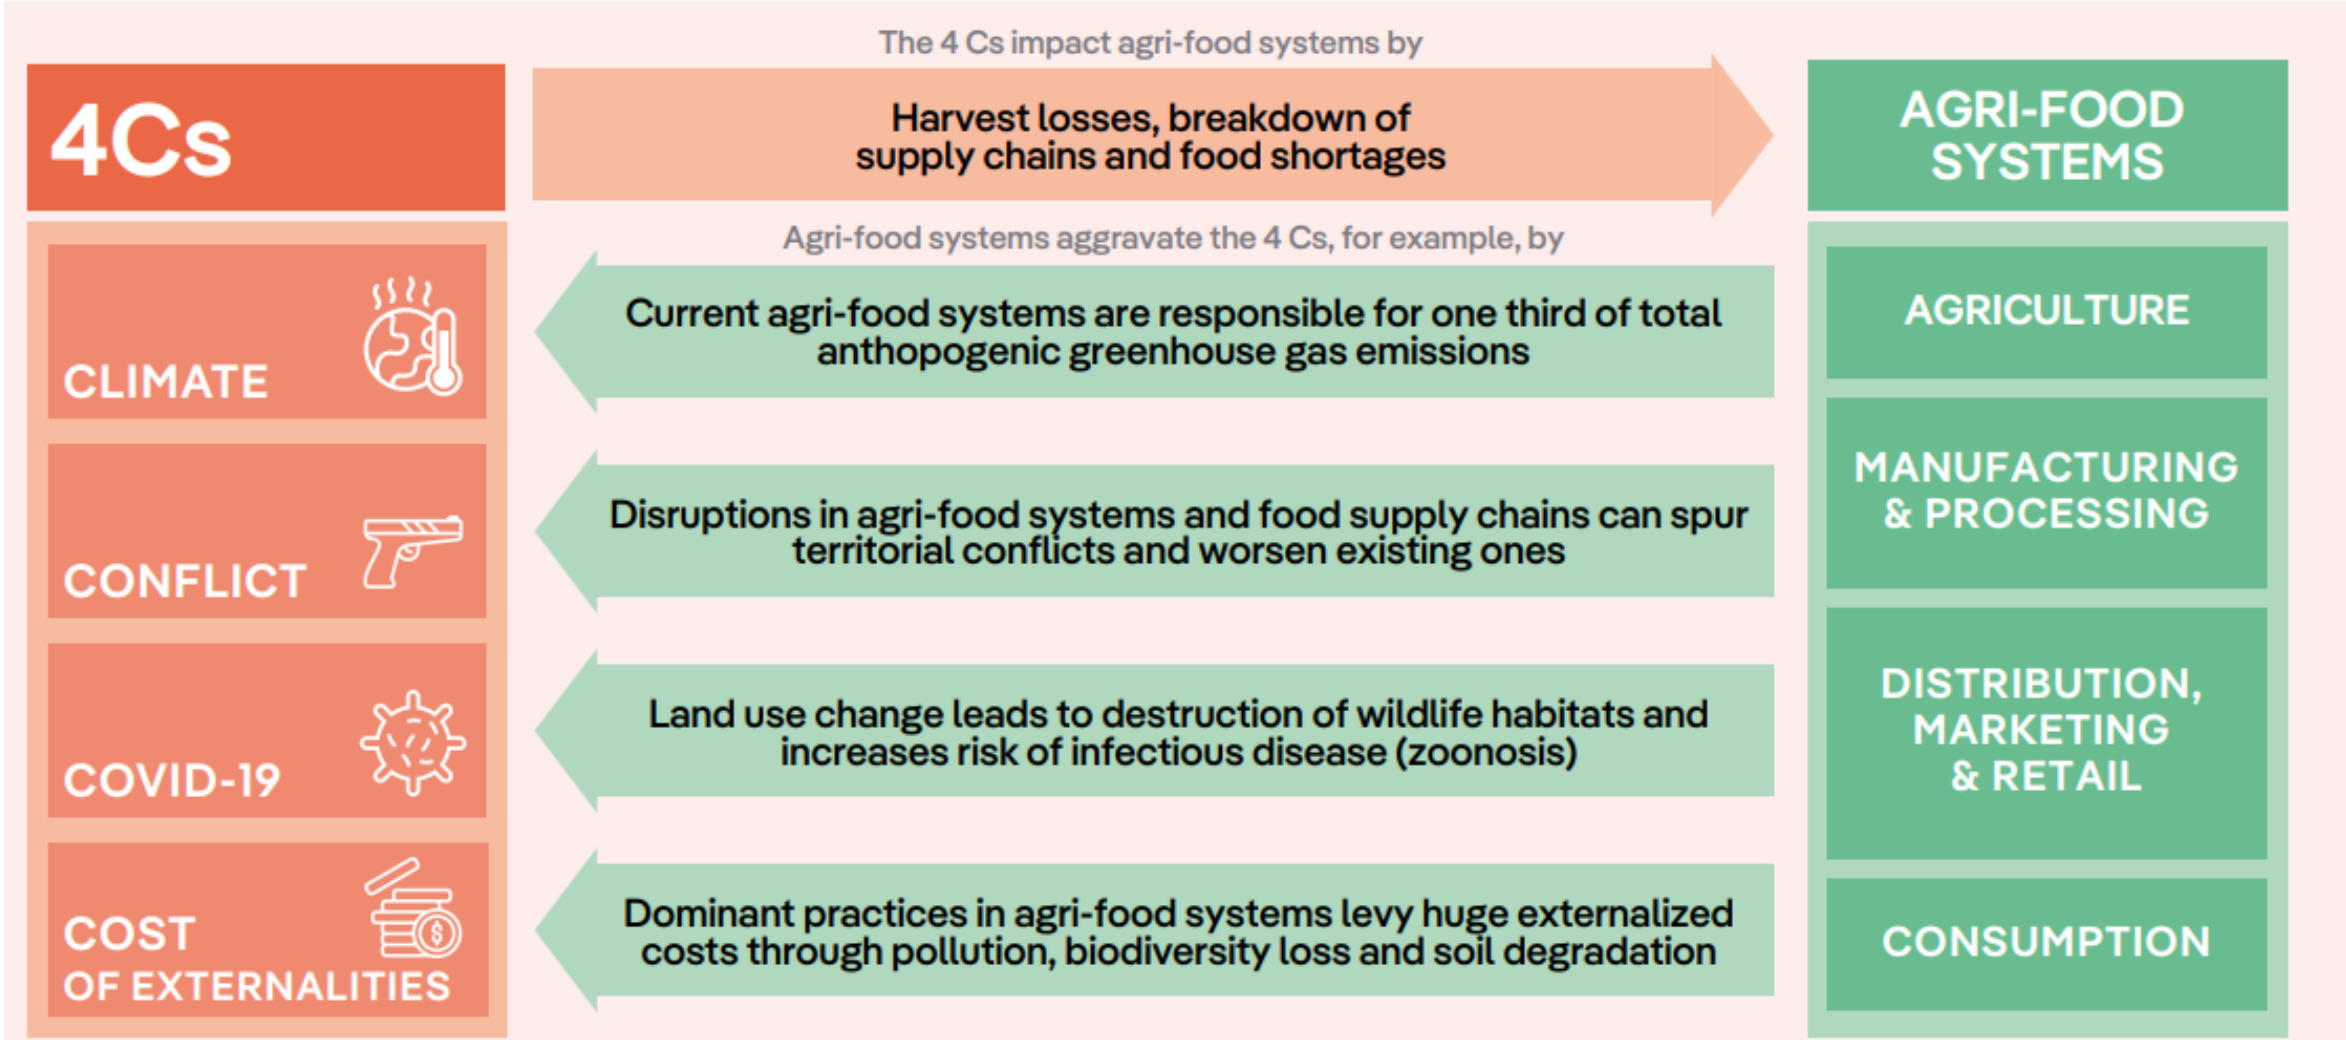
4Cs

The 4 Cs impact agri-food systems by

Harvest losses, breakdown of supply chains and food shortages

AGRI-FOOD SYSTEMS

Agri-food systems aggravate the 4 Cs, for example, by

CLIMATE

Current agri-food systems are responsible for one third of total anthopogenic greenhouse gas emissions

AGRICULTURE

CONFLICT

Disruptions in agri-food systems and food supply chains can spur territorial conflicts and worsen existing ones

MANUFACTURING & PROCESSING

COVID-19

Land use change leads to destruction of wildlife habitats and increases risk of infectious disease (zoonosis)

DISTRIBUTION, MARKETING & RETAIL

COST OF EXTERNALITIES

Dominant practices in agri-food systems levy huge externalized costs through pollution, biodiversity loss and soil degradation

CONSUMPTION